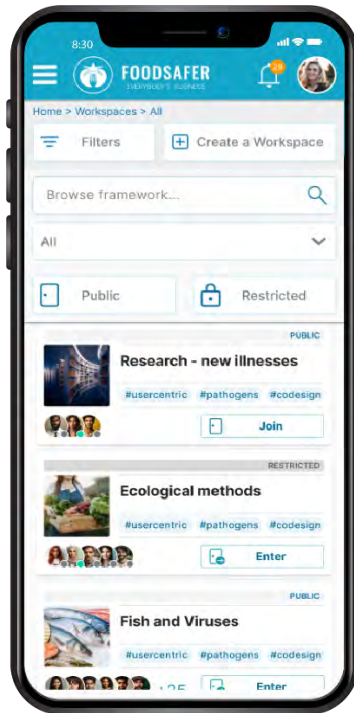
8:30

FOODSAFER
EVERYBODY'S BUSINESS

29

Home > Workspaces > All

Filters

Create a Workspace

Browse framework...

All

Public

Restricted

PUBLIC

Research - new illnesses

#usercentric #pathogens #codesign

Join

RESTRICTED

Ecological methods

#usercentric #pathogens #codesign

Enter

PUBLIC

Fish and Viruses

#usercentric #pathogens #codesign

+25

Enter